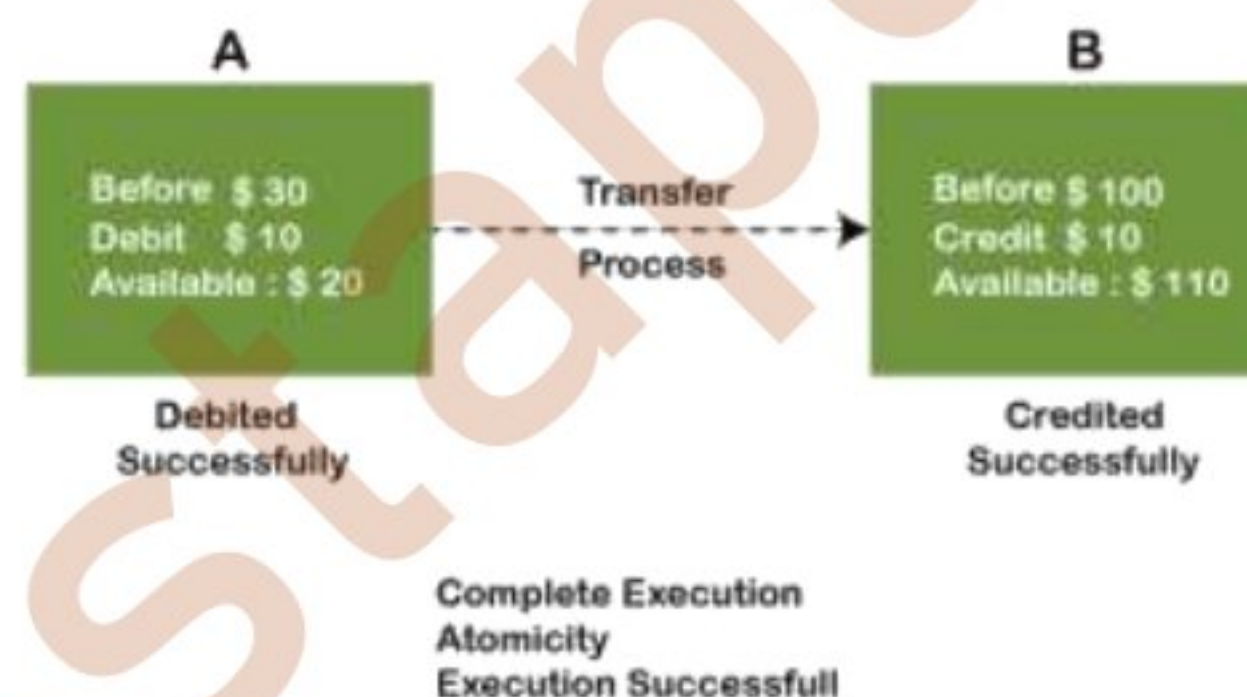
A

Before $ 30
Debit $ 10
Available : $ 20

Debited Successfully

Transfer
Process

B

Before $ 100
Credit $ 10
Available : $ 110

Credited Successfully

Complete Execution
Atomicity
Execution Successfull